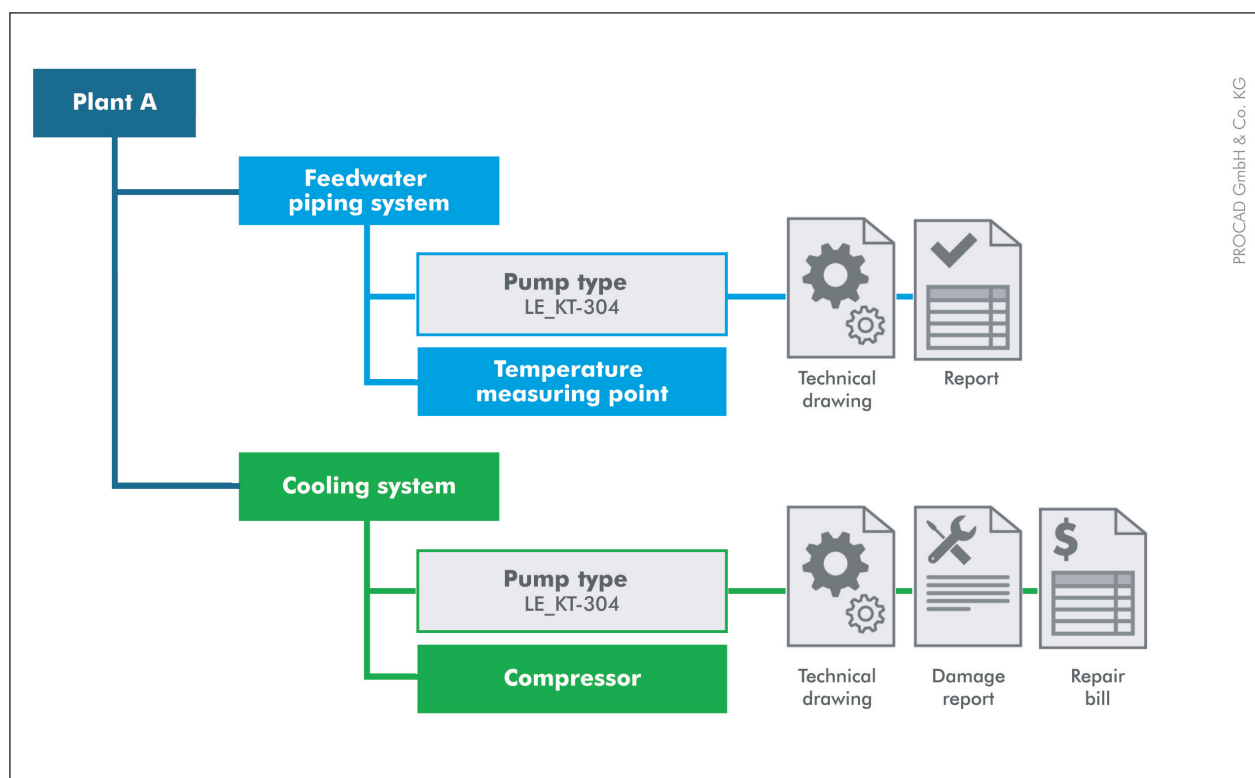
Plant A

Feedwater piping system

Pump type
LE_KT-304

Temperature measuring point

Technical drawing

Report

Cooling system

Pump type
LE_KT-304

Compressor

Technical drawing

Damage report

$

Repair bill

PROCAD GmbH & Co. KG